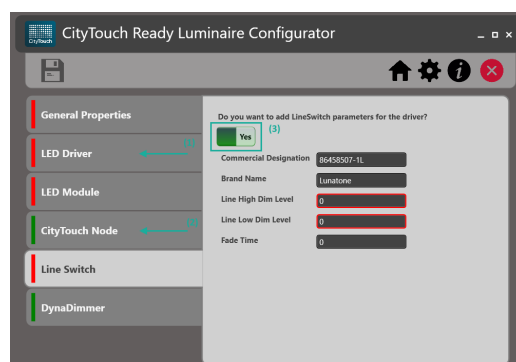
CityTouch

CityTouch Ready Luminaire Configurator

_ □ x

General Properties

LED Driver

(1)

LED Module

CityTouch Node

(2)

Line Switch

DynaDimmer

Do you want to add LineSwitch parameters for the driver?

Yes

(3)

Commercial Designation

86458507-1L

Brand Name

Lunatone

Line High Dim Level

0

Line Low Dim Level

0

Fade Time

0